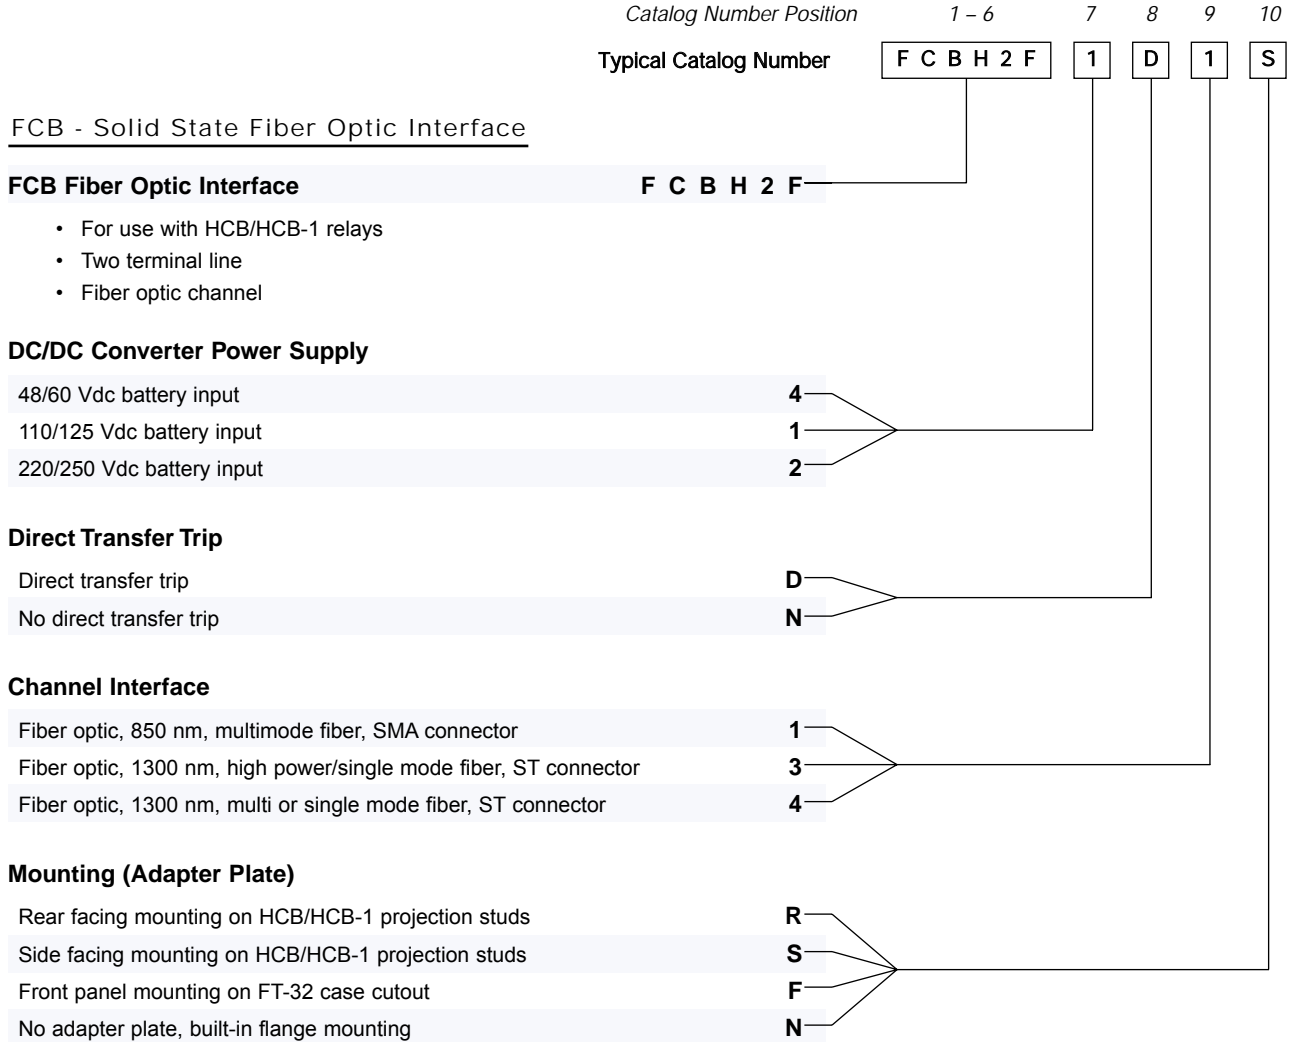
| Catalog Number Position | 1 – 6 | 7 | 8 | 9 | 10 |
|---|---|---|---|---|---|
| Typical Catalog Number | F C B H 2 F | 1 | D | 1 | S |

FCB - Solid State Fiber Optic Interface

FCB Fiber Optic Interface F C B H 2 F

• For use with HCB/HCB-1 relays
• Two terminal line
• Fiber optic channel

DC/DC Converter Power Supply

48/60 Vdc battery input 4
110/125 Vdc battery input 1
220/250 Vdc battery input 2

Direct Transfer Trip

Direct transfer trip D
No direct transfer trip N

Channel Interface

Fiber optic, 850 nm, multimode fiber, SMA connector 1
Fiber optic, 1300 nm, high power/single mode fiber, ST connector 3
Fiber optic, 1300 nm, multi or single mode fiber, ST connector 4

Mounting (Adapter Plate)

Rear facing mounting on HCB/HCB-1 projection studs R
Side facing mounting on HCB/HCB-1 projection studs S
Front panel mounting on FT-32 case cutout F
No adapter plate, built-in flange mounting N